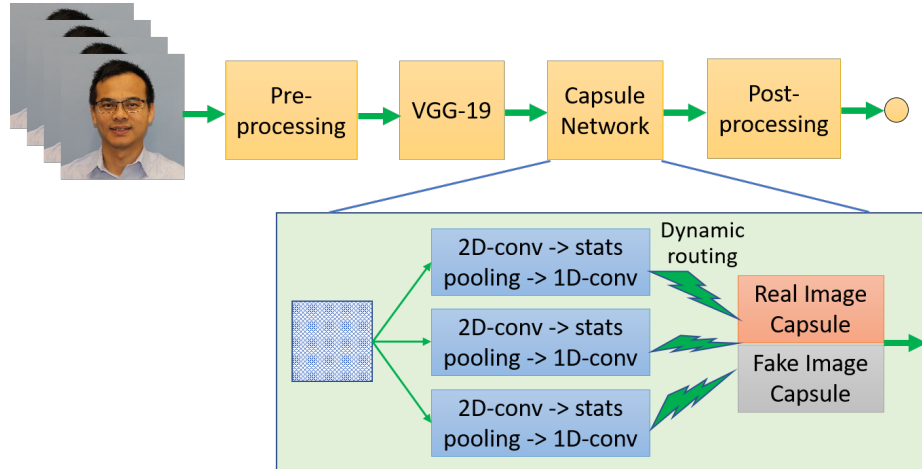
Pre-processing

VGG-19

Capsule Network

Post-processing

2D-conv -> stats pooling -> 1D-conv

2D-conv -> stats pooling -> 1D-conv

2D-conv -> stats pooling -> 1D-conv

Dynamic routing

Real Image Capsule

Fake Image Capsule